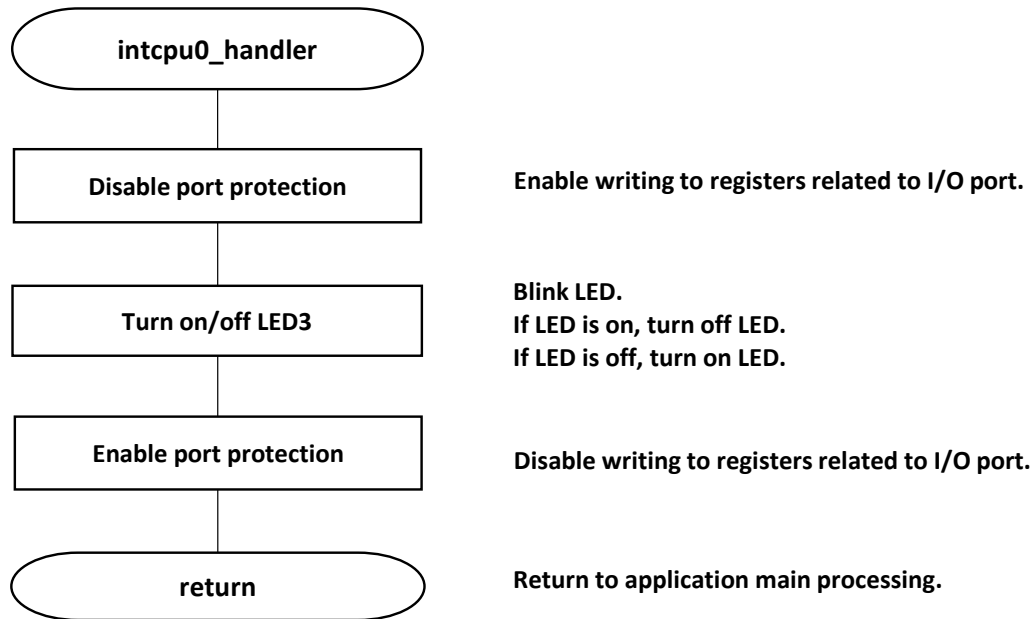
intcpu0_handler

Disable port protection

Enable writing to registers related to I/O port.

Turn on/off LED3

Blink LED.
If LED is on, turn off LED.
If LED is off, turn on LED.

Enable port protection

Disable writing to registers related to I/O port.

return

Return to application main processing.